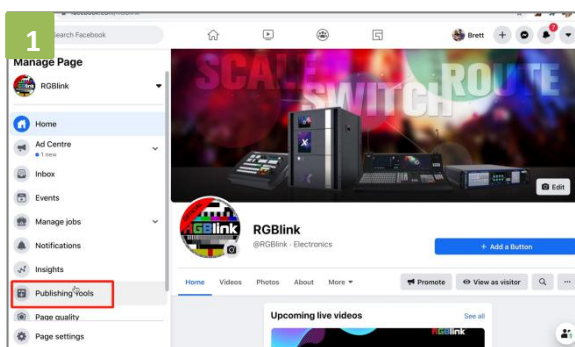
1

Search Facebook

Brett

Manage Page

RGBlink

Home

Ad Centre
1 new

Inbox

Events

Manage jobs

Notifications

Insights

Publishing tools

Page quality

Page settings

SCALE SWITCH ROUTE

Edit

RGBlink

RGBlink

@RGBlink · Electronics

+ Add a Button

Home Videos Photos About More

Promote

View as visitor

Upcoming live videos

See all

RGBlink